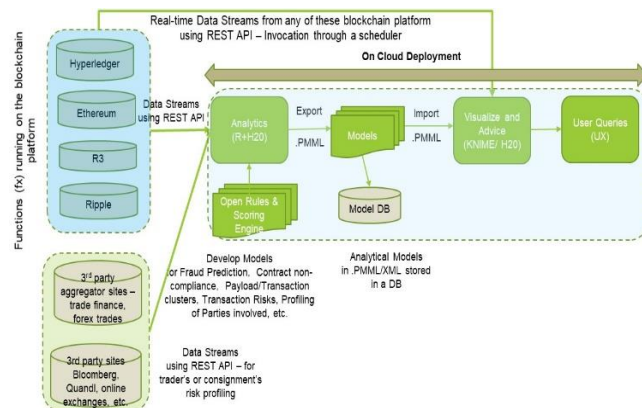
Real-time Data Streams from any of these blockchain platform using REST API – Invocation through a scheduler

On Cloud Deployment

Functions (fx) running on the blockchain platform

Hyperledger

Ethereum

R3

Ripple

Data Streams using REST API

Analytics (R+H20)

Export

.PMML

Models

Import

.PMML

Visualize and Advice (KNIME/ H20)

User Queries (UX)

Open Rules & Scoring Engine

Model DB

$3^{rd}$ party aggregator sites – trade finance, forex trades

3rd party sites Bloomberg, Quandl, online exchanges, etc.

Develop Models for Fraud Prediction, Contract non-compliance, Payload/Transaction clusters, Transaction Risks, Profiling of Parties involved, etc.

Analytical Models in .PMML/XML stored in a DB

Data Streams using REST API – for trader's or consignment's risk profiling